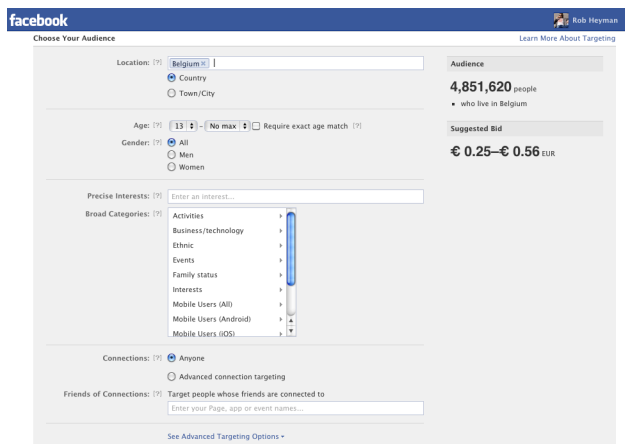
facebook

Rob Heyman

Choose Your Audience

Learn More About Targeting

Location: [?] Belgium ×

Country

Town/City

Age: [?] 13 – No max Require exact age match [?]

Gender: [?] All

Men

Women

Precise Interests: [?] Enter an interest...

Broad Categories: [?] Activities

Business/technology

Ethnic

Events

Family status

Interests

Mobile Users (All)

Mobile Users (Android)

Mobile Users (iOS)

Connections: [?] Anyone

Advanced connection targeting

Friends of Connections: [?] Target people whose friends are connected to

Enter your Page, app or event names...

See Advanced Targeting Options ▸

Audience

4,851,620 people

who live in Belgium

Suggested Bid

€ 0.25–€ 0.56 EUR